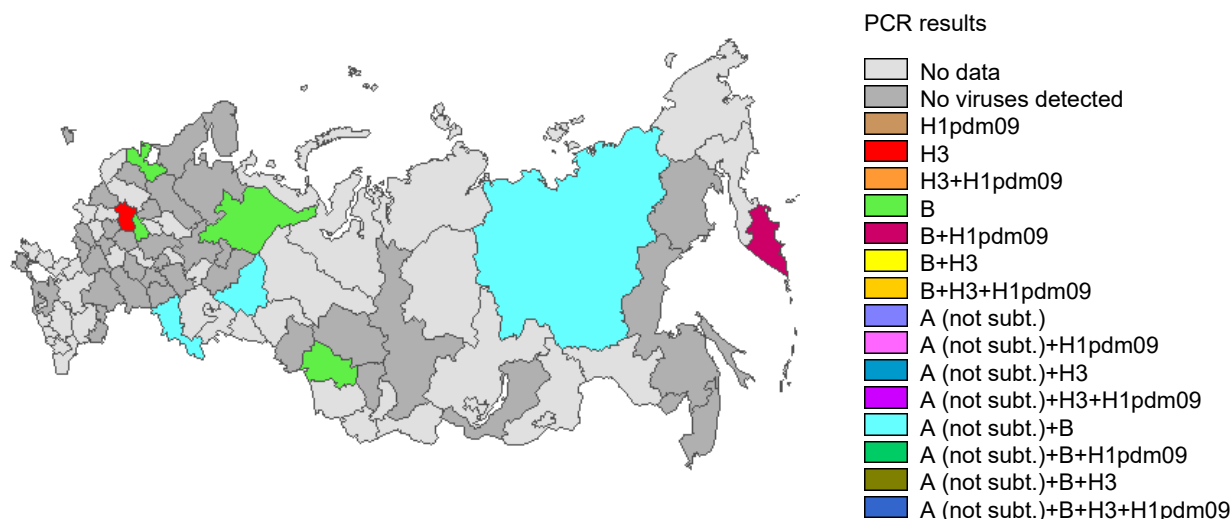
PCR results

No data
No viruses detected
H1pdm09
H3
H3+H1pdm09
B
B+H1pdm09
B+H3
B+H3+H1pdm09
A (not subt.)
A (not subt.)+H1pdm09
A (not subt.)+H3
A (not subt.)+H3+H1pdm09
A (not subt.)+B
A (not subt.)+B+H1pdm09
A (not subt.)+B+H3
A (not subt.)+B+H3+H1pdm09